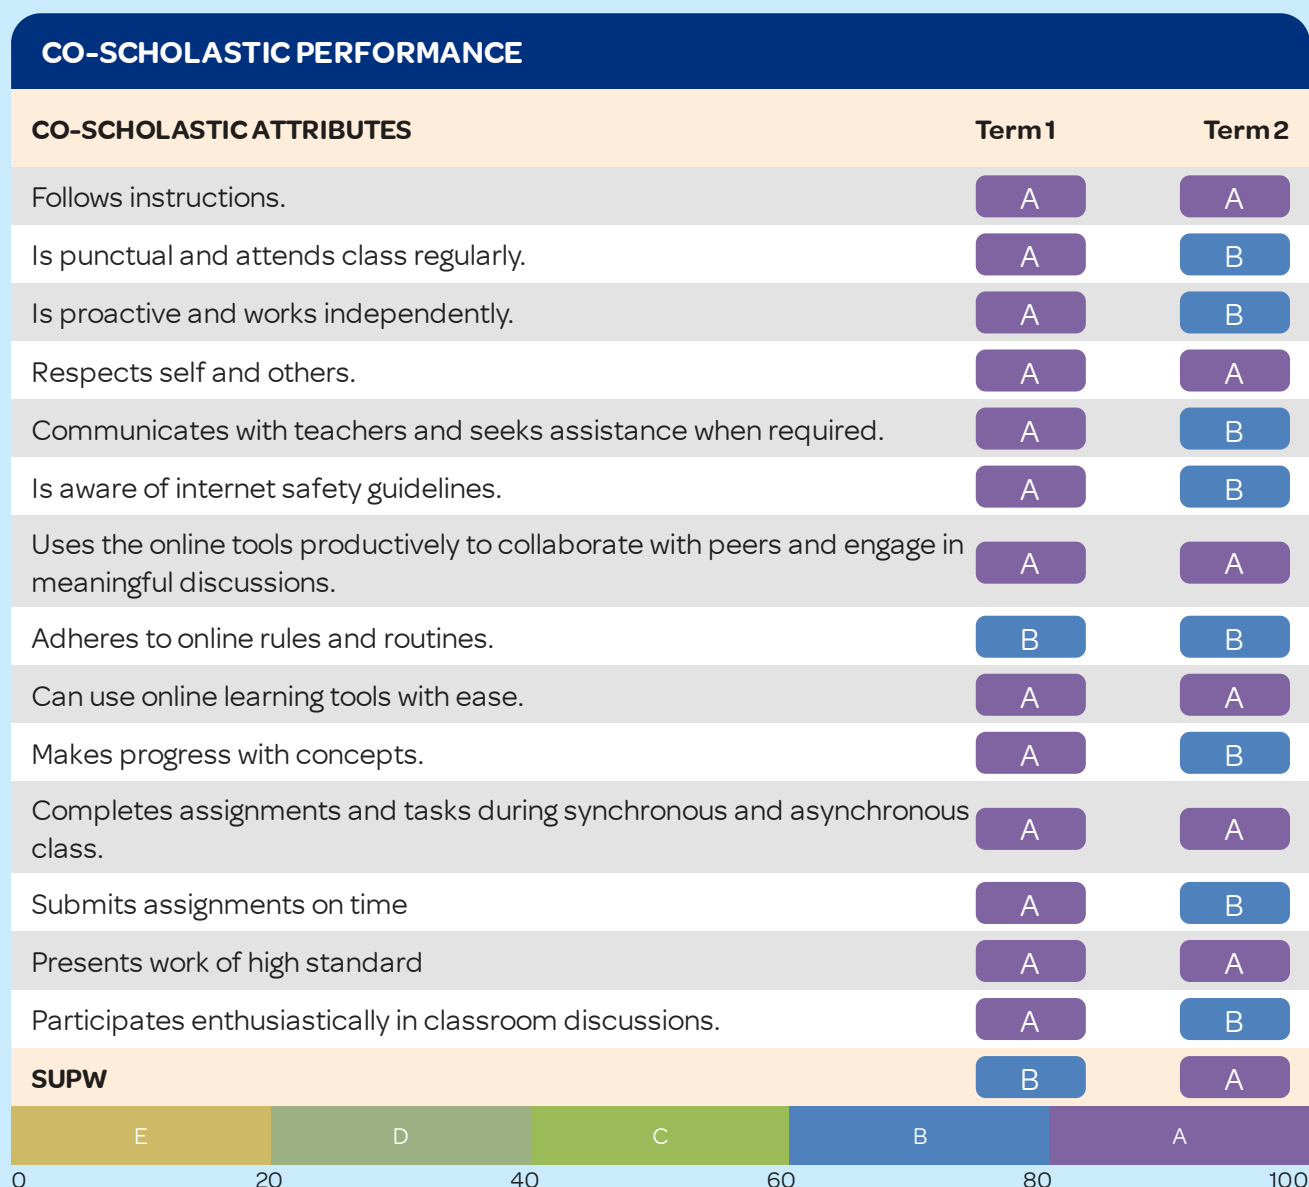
CO-SCHOLASTIC PERFORMANCE

| CO-SCHOLASTIC ATTRIBUTES | Term 1 | Term 2 |
|---|---|---|
| Follows instructions. | A | A |
| Is punctual and attends class regularly. | A | B |
| Is proactive and works independently. | A | B |
| Respects self and others. | A | A |
| Communicates with teachers and seeks assistance when required. | A | B |
| Is aware of internet safety guidelines. | A | B |
| Uses the online tools productively to collaborate with peers and engage in meaningful discussions. | A | A |
| Adheres to online rules and routines. | B | B |
| Can use online learning tools with ease. | A | A |
| Makes progress with concepts. | A | B |
| Completes assignments and tasks during synchronous and asynchronous class. | A | A |
| Submits assignments on time | A | B |
| Presents work of high standard | A | A |
| Participates enthusiastically in classroom discussions. | A | B |
| SUPW | B | A |

E D C B A

0 20 40 60 80 100